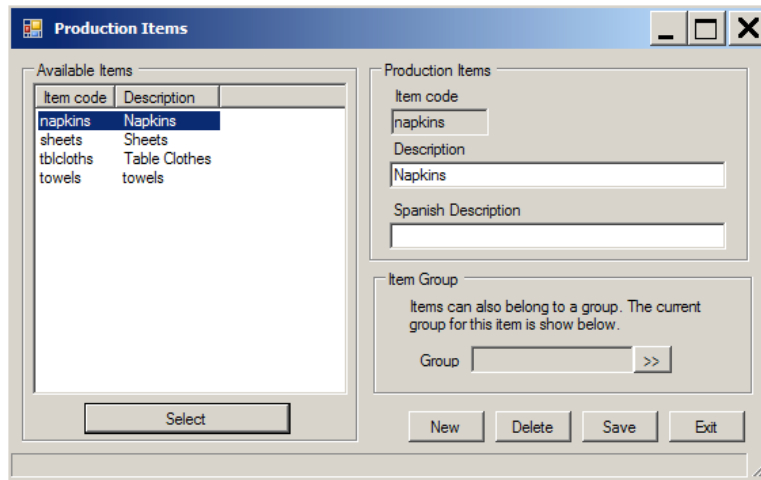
Production Items

Available Items

| Item code | Description |
|---|---|
| napkins | Napkins |
| sheets | Sheets |
| tblcloths | Table Clothes |
| towels | towels |

Select

Production Items

Item code

napkins

Description

Napkins

Spanish Description

Item Group

Items can also belong to a group. The current group for this item is show below.

Group

>>

New

Delete

Save

Exit